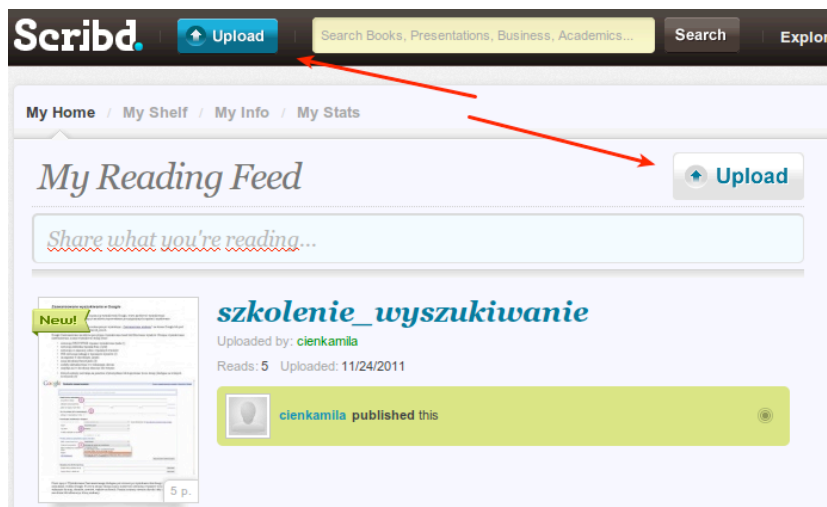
Scribd. Upload Search Books, Presentations, Business, Academics... Search Explor

My Home / My Shelf / My Info / My Stats

My Reading Feed

Upload

Share what you're reading...

New!

szkolenie_wyszukiwanie

Uploaded by: cienkamila

Reads: 5 Uploaded: 11/24/2011

cienkamila published this

5 p.